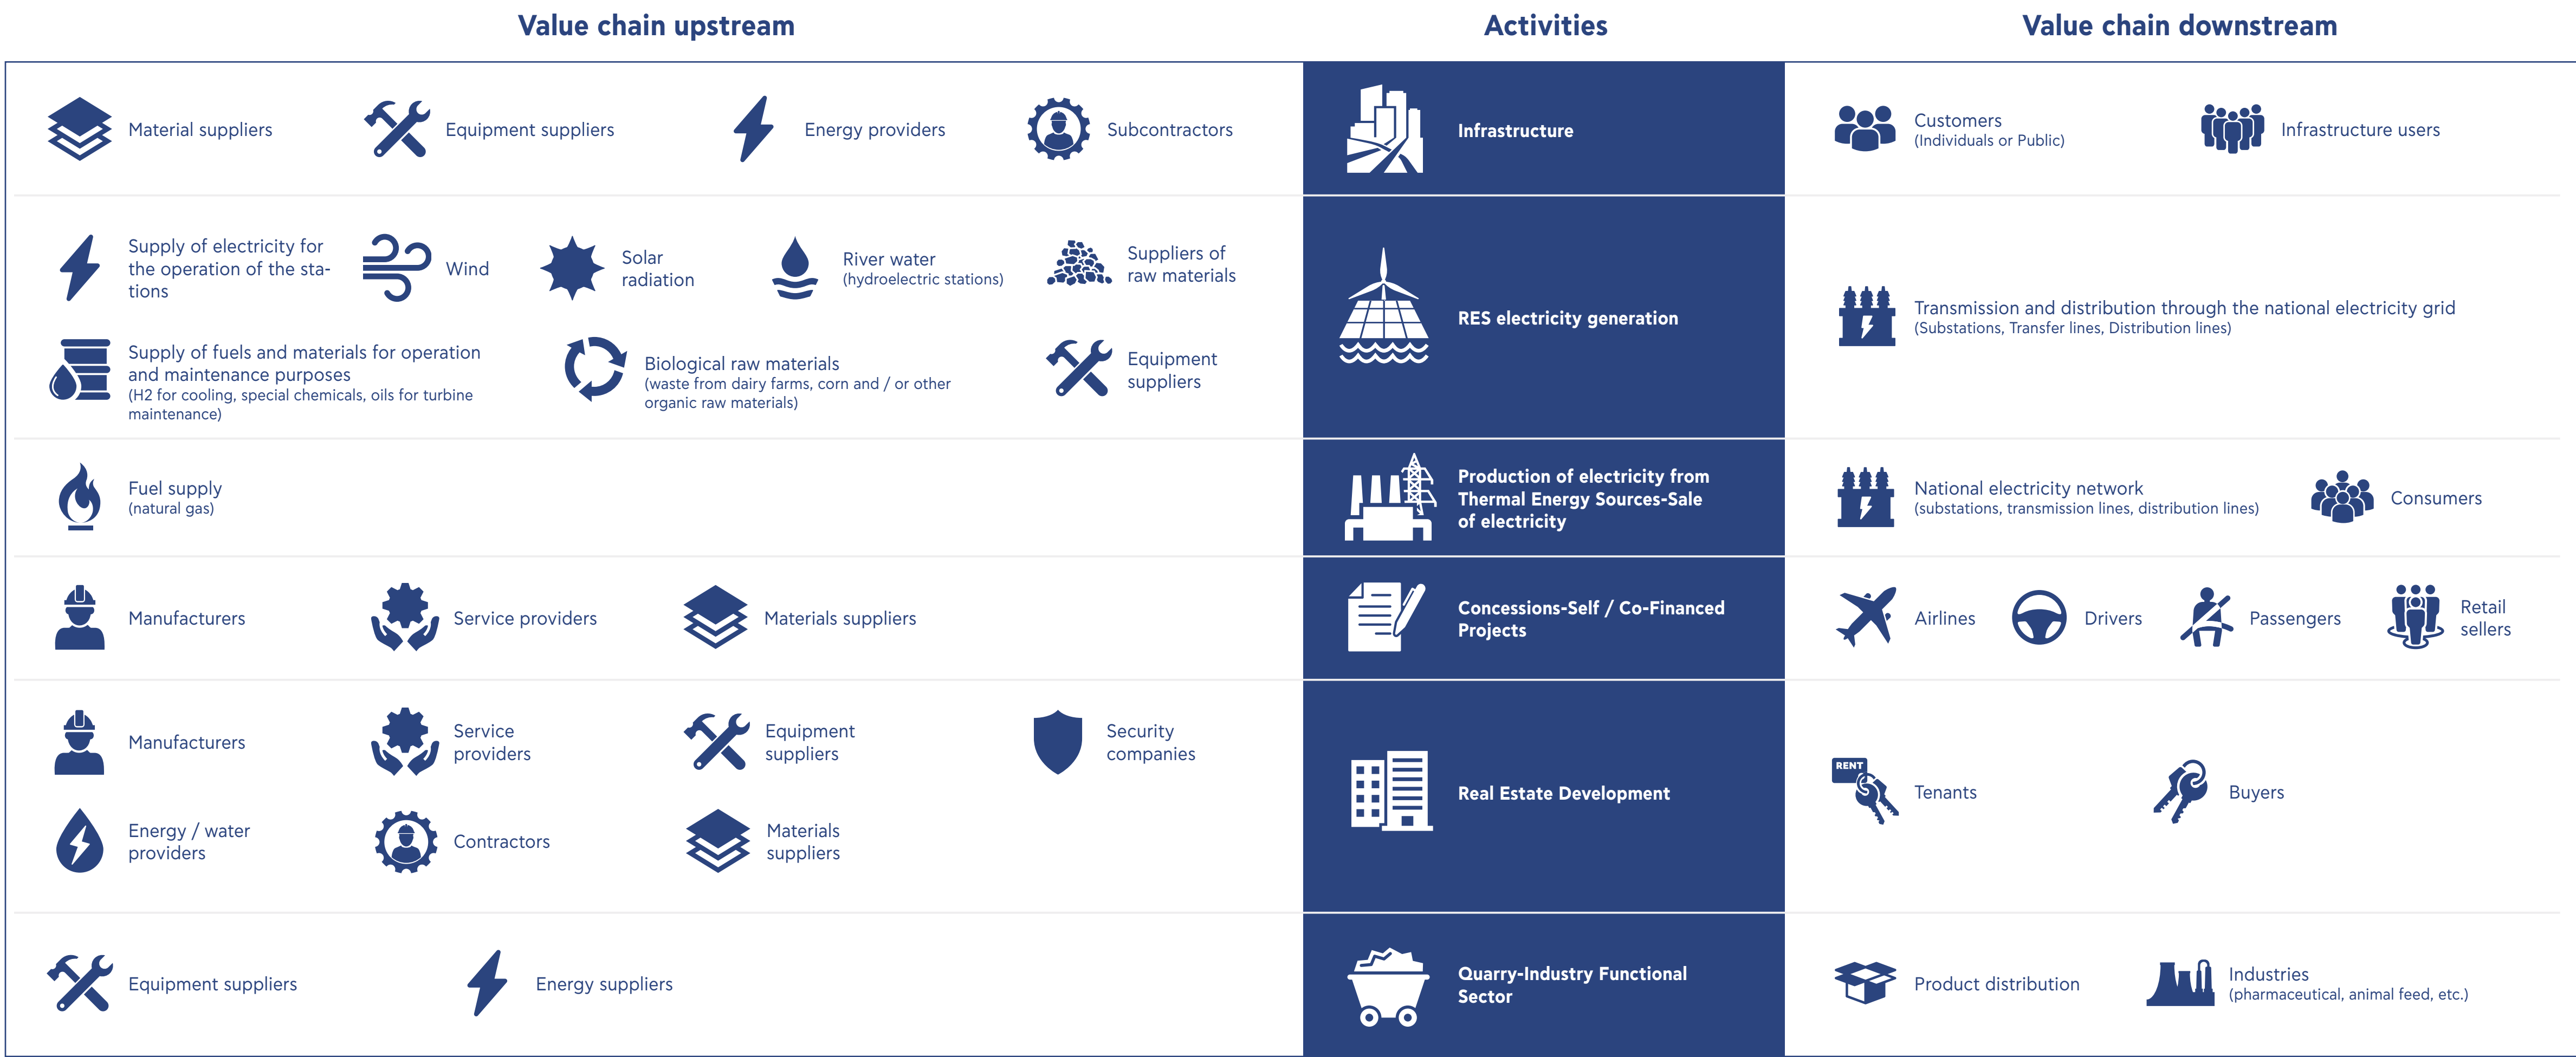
| Value chain upstream | Activities | Value chain downstream |
|---|---|---|
| Material suppliers; Equipment suppliers; Energy providers; Subcontractors | Infrastructure | Customers (Individuals or Public); Infrastructure users |
| Supply of electricity for the operation of the stations; Wind; Solar radiation; River water (hydroelectric stations); Suppliers of raw materials; Supply of fuels and materials for operation and maintenance purposes (H2 for cooling, special chemicals, oils for turbine maintenance); Biological raw materials (waste from dairy farms, corn and / or other organic raw materials); Equipment suppliers | RES electricity generation | Transmission and distribution through the national electricity grid (Substations, Transfer lines, Distribution lines) |
| Fuel supply (natural gas) | Production of electricity from Thermal Energy Sources-Sale of electricity | National electricity network (substations, transmission lines, distribution lines); Consumers |
| Manufacturers; Service providers; Materials suppliers | Concessions-Self / Co-Financed Projects | Airlines; Drivers; Passengers; Retail sellers |
| Manufacturers; Service providers; Equipment suppliers; Security companies; Energy / water providers; Contractors; Materials suppliers | Real Estate Development | RENT Tenants; Buyers |
| Equipment suppliers; Energy suppliers | Quarry-Industry Functional Sector | Product distribution; Industries (pharmaceutical, animal feed, etc.) |